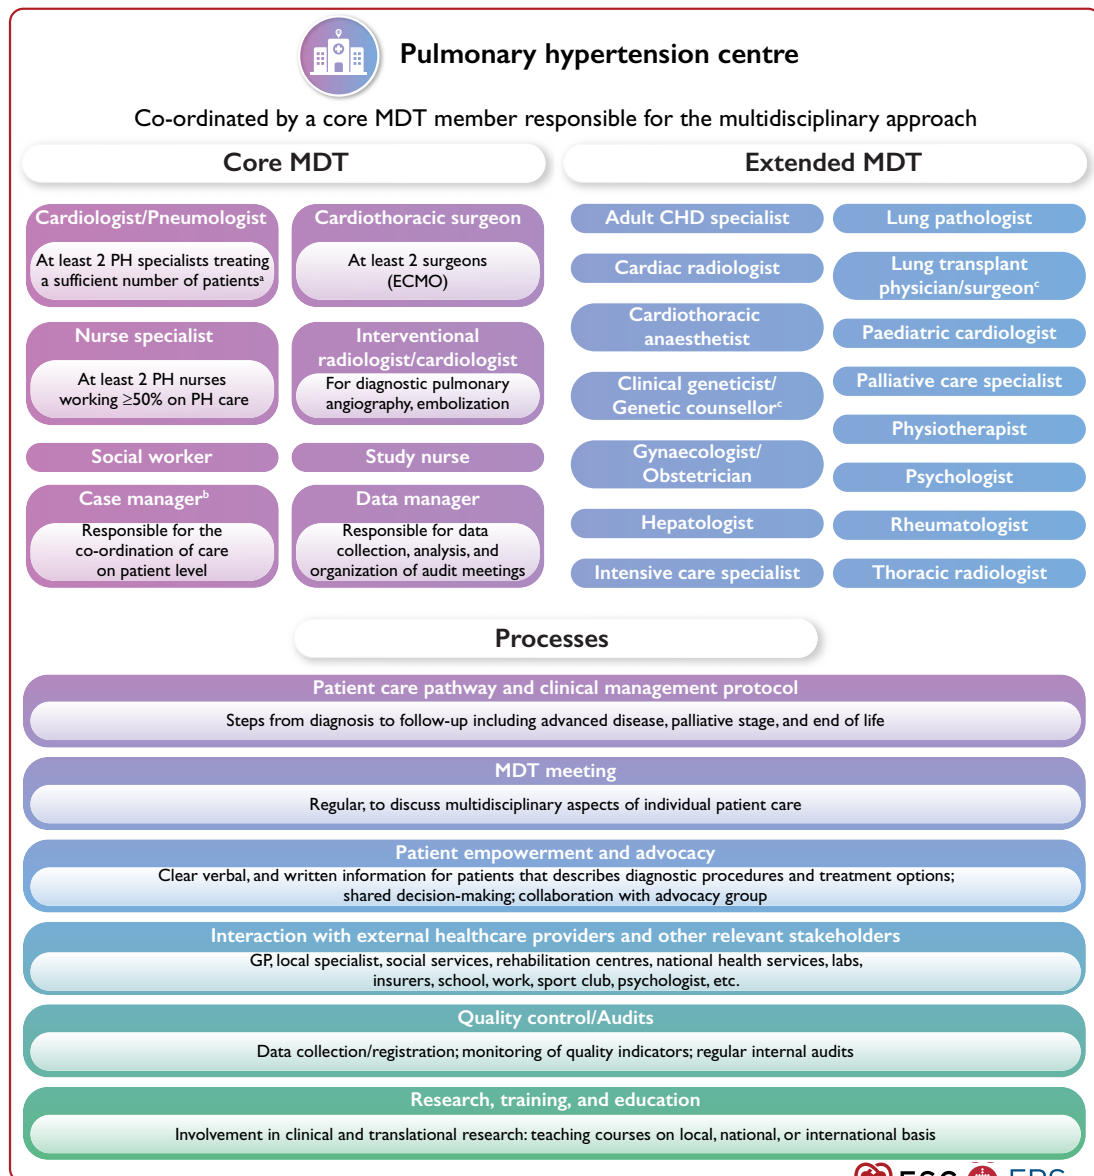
Pulmonary hypertension centre

Co-ordinated by a core MDT member responsible for the multidisciplinary approach

Core MDT

Extended MDT

Cardiologist/Pneumologist

At least 2 PH specialists treating a sufficient number of patients$^a$

Cardiothoracic surgeon

At least 2 surgeons (ECMO)

Nurse specialist

At least 2 PH nurses working ≥50% on PH care

Interventional radiologist/cardiologist

For diagnostic pulmonary angiography, embolization

Social worker

Study nurse

Case manager$^b$

Responsible for the co-ordination of care on patient level

Data manager

Responsible for data collection, analysis, and organization of audit meetings

Adult CHD specialist

Lung pathologist

Cardiac radiologist

Lung transplant physician/surgeon$^c$

Cardiothoracic anaesthetist

Paediatric cardiologist

Clinical geneticist/ Genetic counsellor$^c$

Palliative care specialist

Physiotherapist

Gynaecologist/ Obstetrician

Psychologist

Hepatologist

Rheumatologist

Intensive care specialist

Thoracic radiologist

Processes

Patient care pathway and clinical management protocol

Steps from diagnosis to follow-up including advanced disease, palliative stage, and end of life

MDT meeting

Regular, to discuss multidisciplinary aspects of individual patient care

Patient empowerment and advocacy

Clear verbal, and written information for patients that describes diagnostic procedures and treatment options; shared decision-making; collaboration with advocacy group

Interaction with external healthcare providers and other relevant stakeholders

GP, local specialist, social services, rehabilitation centres, national health services, labs, insurers, school, work, sport club, psychologist, etc.

Quality control/Audits

Data collection/registration; monitoring of quality indicators; regular internal audits

Research, training, and education

Involvement in clinical and translational research: teaching courses on local, national, or international basis

ESC ERS